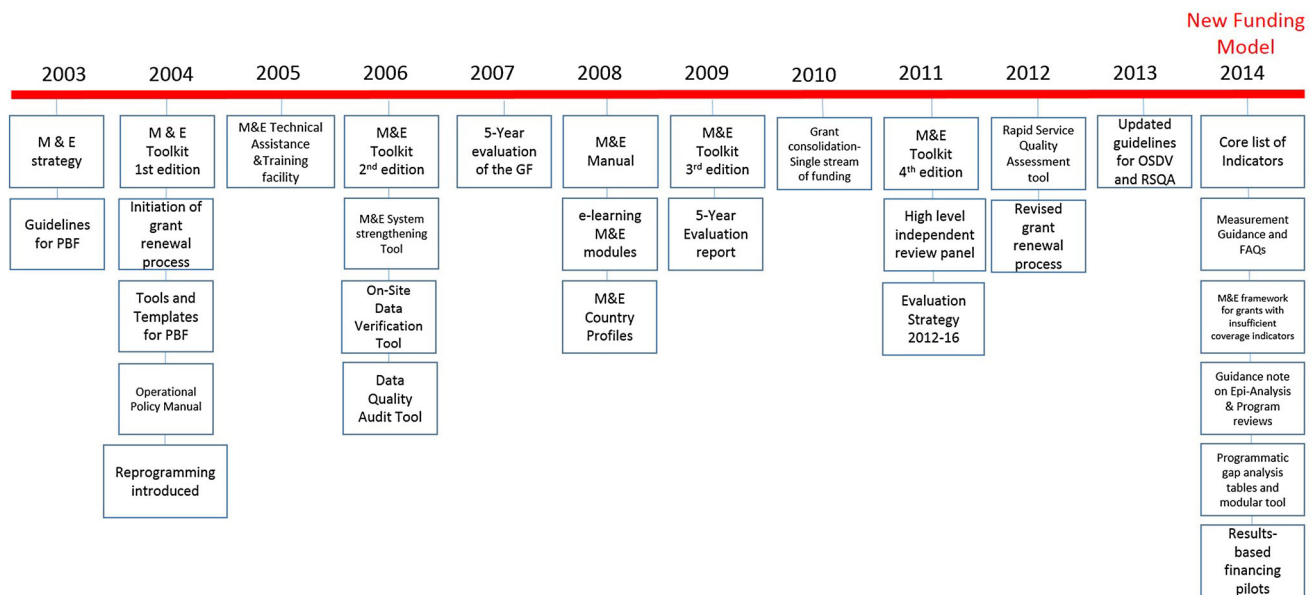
New Funding Model

2003

M & E strategy

Guidelines for PBF

2004

M & E Toolkit 1st edition

Initiation of grant renewal process

Tools and Templates for PBF

Operational Policy Manual

Reprogramming introduced

2005

M&E Technical Assistance &Training facility

2006

M&E Toolkit 2$^{nd}$ edition

M&E System strengthening Tool

On-Site Data Verification Tool

Data Quality Audit Tool

2007

5-Year evaluation of the GF

2008

M&E Manual

e-learning M&E modules

M&E Country Profiles

2009

M&E Toolkit 3$^{rd}$ edition

5-Year Evaluation report

2010

Grant consolidation-Single stream of funding

2011

M&E Toolkit 4$^{th}$ edition

High level independent review panel

Evaluation Strategy 2012-16

2012

Rapid Service Quality Assessment tool

Revised grant renewal process

2013

Updated guidelines for OSDV and RSQA

2014

Core list of Indicators

Measurement Guidance and FAQs

M&E framework for grants with insufficient coverage indicators

Guidance note on Epi-Analysis & Program reviews

Programmatic gap analysis tables and modular tool

Results-based financing pilots